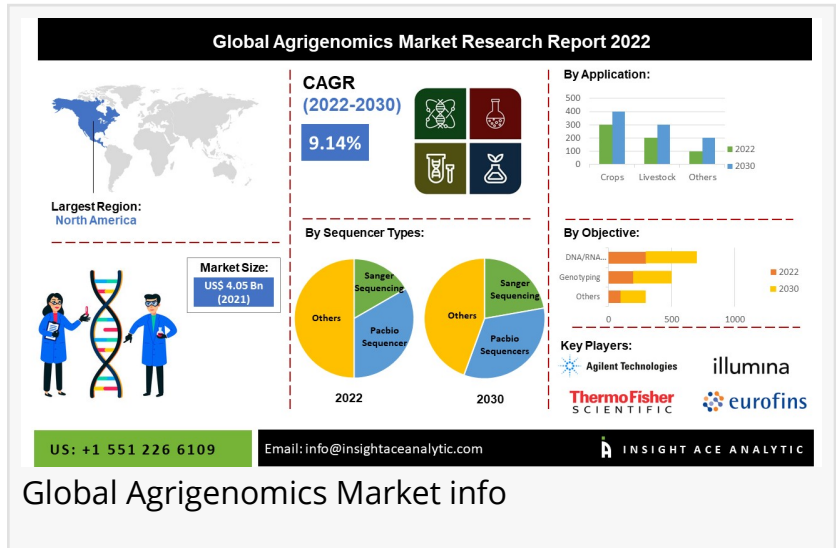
Global Agrigenomics Market Research Report 2022

Largest Region:
North America

CAGR
(2022-2030)
9.14%

By Application:

| | Crops | Livestock | Others |
|---|---|---|---|
| 2022 | | | |
| 2030 | | | |

500
400
300
200
100
0

Market Size:
US$ 4.05 Bn
(2021)

By Sequencer Types:

Sanger Sequencing
Others
Pacbio Sequencer
2022

Sanger Sequencing
Others
Pacbio Sequencers
2030

By Objective:

DNA/RNA...
Genotyping
Others
0 500 1000
2022
2030

Key Players:
Agilent Technologies
illumina
ThermoFisher SCIENTIFIC
eurofins

US: +1 551 226 6109
Email: info@insightaceanalytic.com
INSIGHT ACE ANALYTIC

Global Agrigenomics Market info